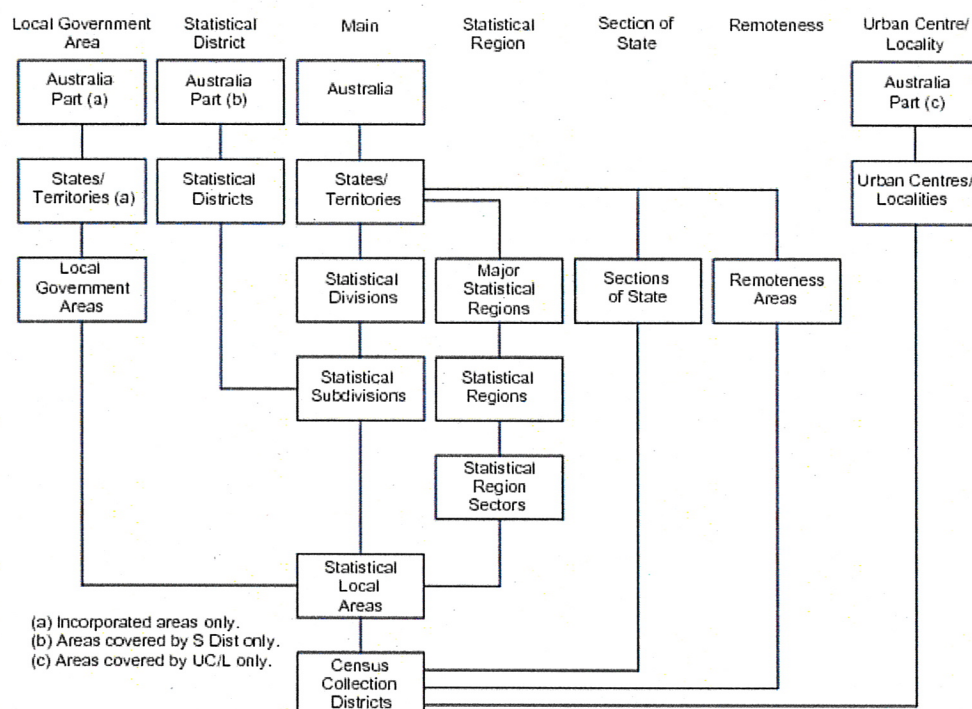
Local Government Area

Statistical District

Main

Statistical Region

Section of State

Remoteness

Urban Centre/ Locality

Australia Part (a)

Australia Part (b)

Australia

Australia Part (c)

States/ Territories (a)

Statistical Districts

States/ Territories

Urban Centres/ Localities

Local Government Areas

Statistical Divisions

Major Statistical Regions

Sections of State

Remoteness Areas

Statistical Subdivisions

Statistical Regions

Statistical Region Sectors

Statistical Local Areas

Census Collection Districts

(a) Incorporated areas only.
(b) Areas covered by S Dist only.
(c) Areas covered by UC/L only.